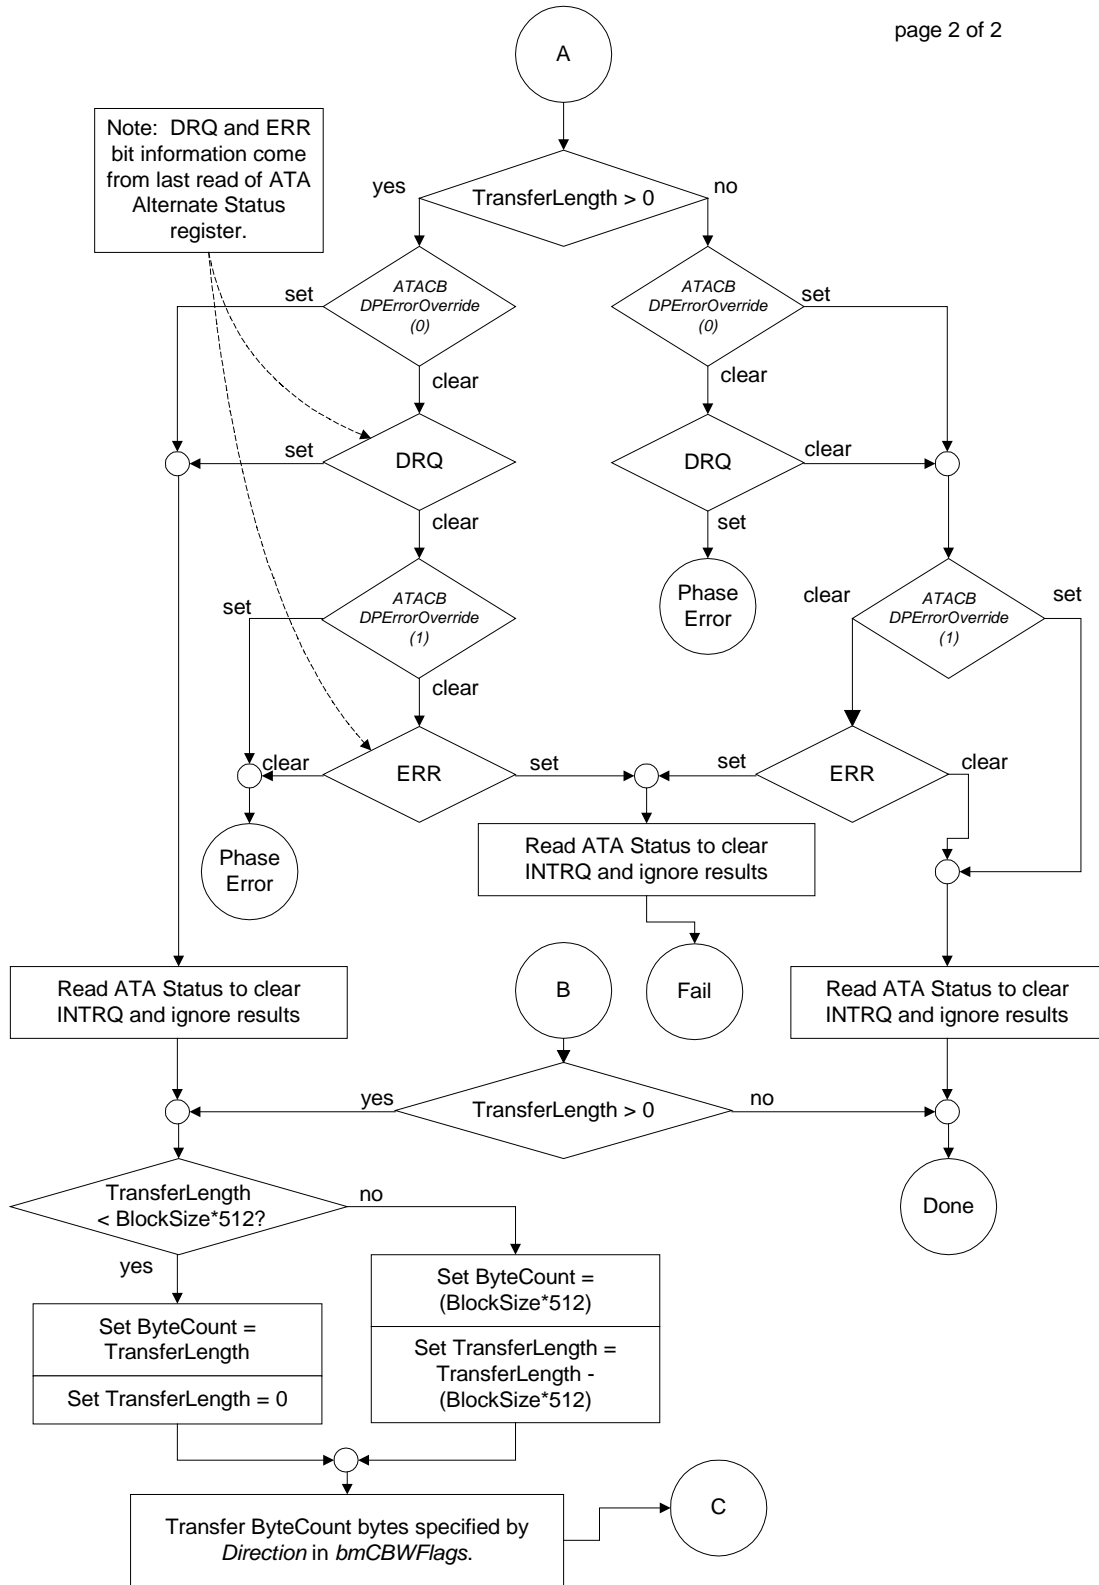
page 2 of 2

A

Note: DRQ and ERR bit information come from last read of ATA Alternate Status register.

yes

TransferLength > 0

no

set

ATACB DPErrorOverride (0)

clear

ATACB DPErrorOverride (0)

set

clear

set

DRQ

DRQ

clear

clear

set

set

ATACB DPErrorOverride (1)

Phase Error

clear

ATACB DPErrorOverride (1)

set

clear

clear

ERR

set

set

ERR

clear

Phase Error

Read ATA Status to clear INTRQ and ignore results

Fail

Read ATA Status to clear INTRQ and ignore results

B

Read ATA Status to clear INTRQ and ignore results

yes

TransferLength > 0

no

TransferLength < BlockSize*512?

no

Done

yes

Set ByteCount = (BlockSize*512)

Set TransferLength = TransferLength - (BlockSize*512)

Set ByteCount = TransferLength

Set TransferLength = 0

Transfer ByteCount bytes specified by *Direction* in *bmCBWFlags*.

C